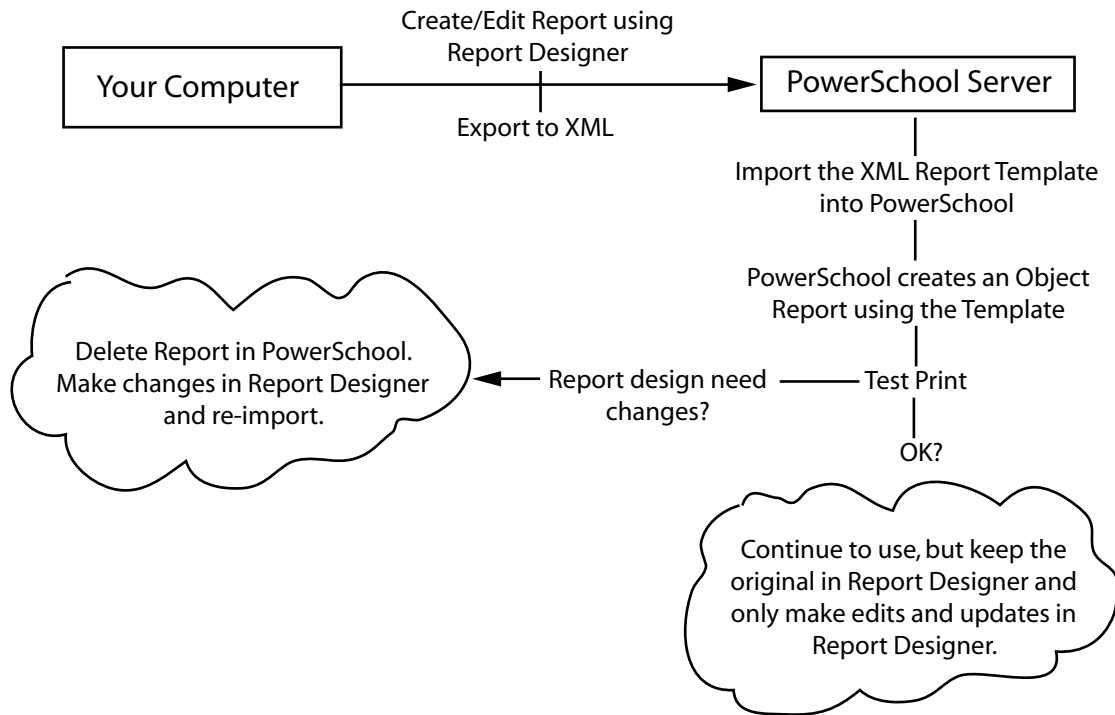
Create/Edit Report using Report Designer

Your Computer

PowerSchool Server

Export to XML

Import the XML Report Template into PowerSchool

PowerSchool creates an Object Report using the Template

Delete Report in PowerSchool. Make changes in Report Designer and re-import.

Report design need changes?

Test Print

OK?

Continue to use, but keep the original in Report Designer and only make edits and updates in Report Designer.